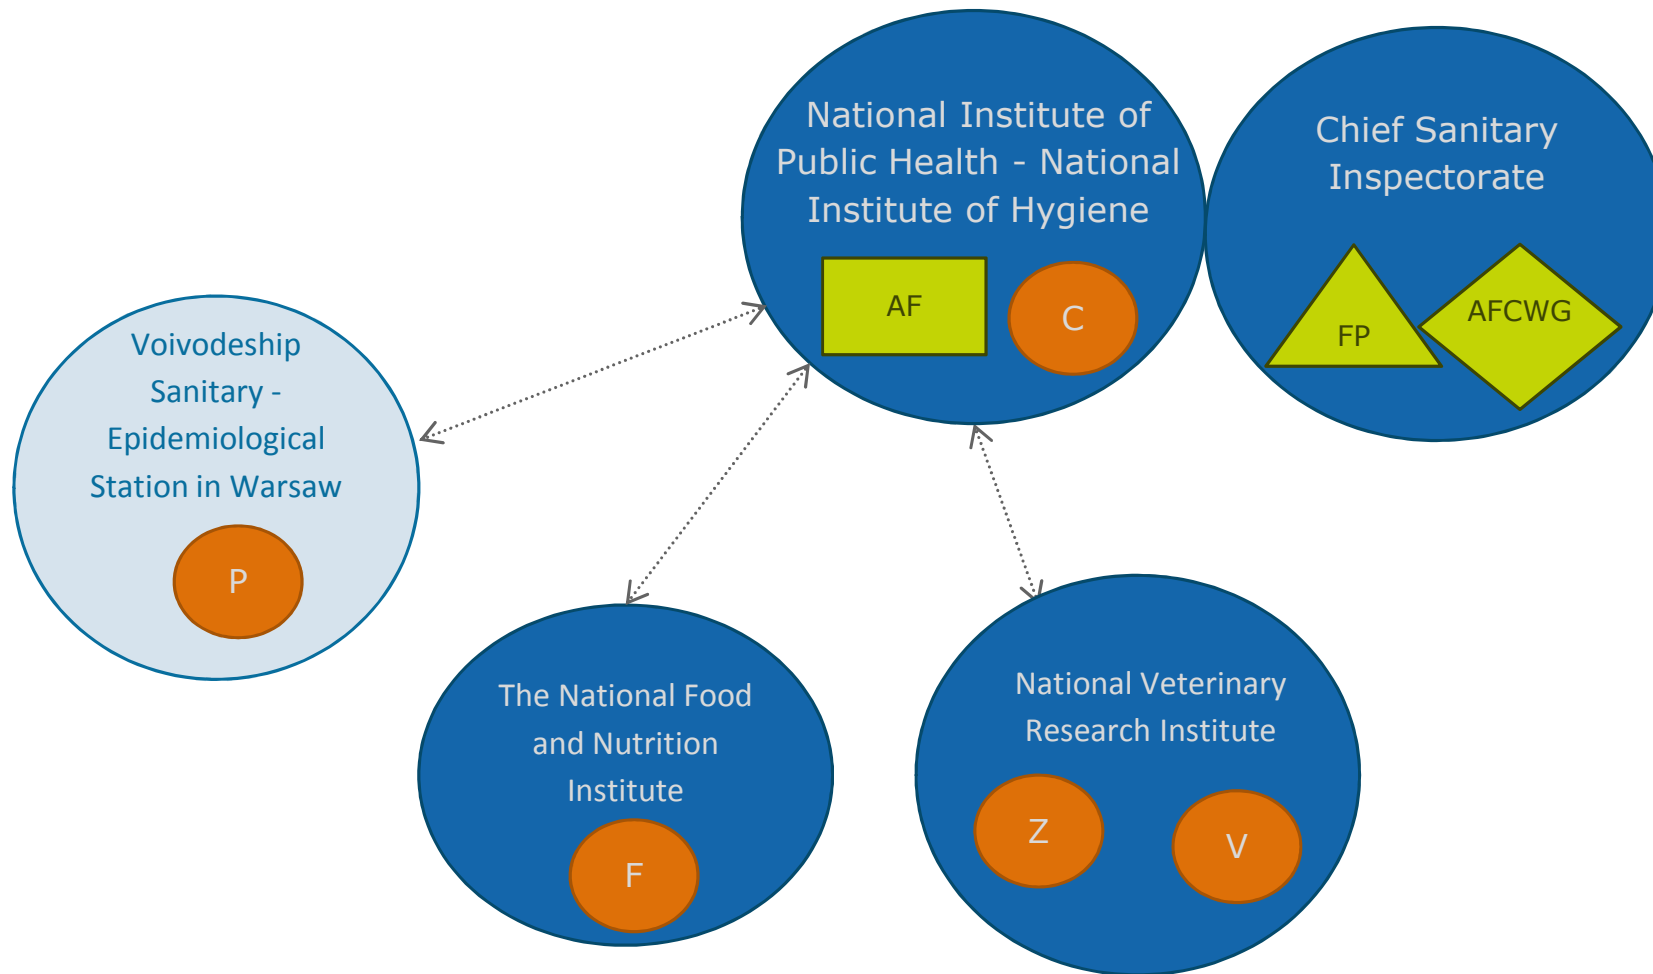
National Institute of Public Health - National Institute of Hygiene

AF

C

Chief Sanitary Inspectorate

FP

AFCWG

Voivodeship Sanitary - Epidemiological Station in Warsaw

P

The National Food and Nutrition Institute

F

National Veterinary Research Institute

Z

V